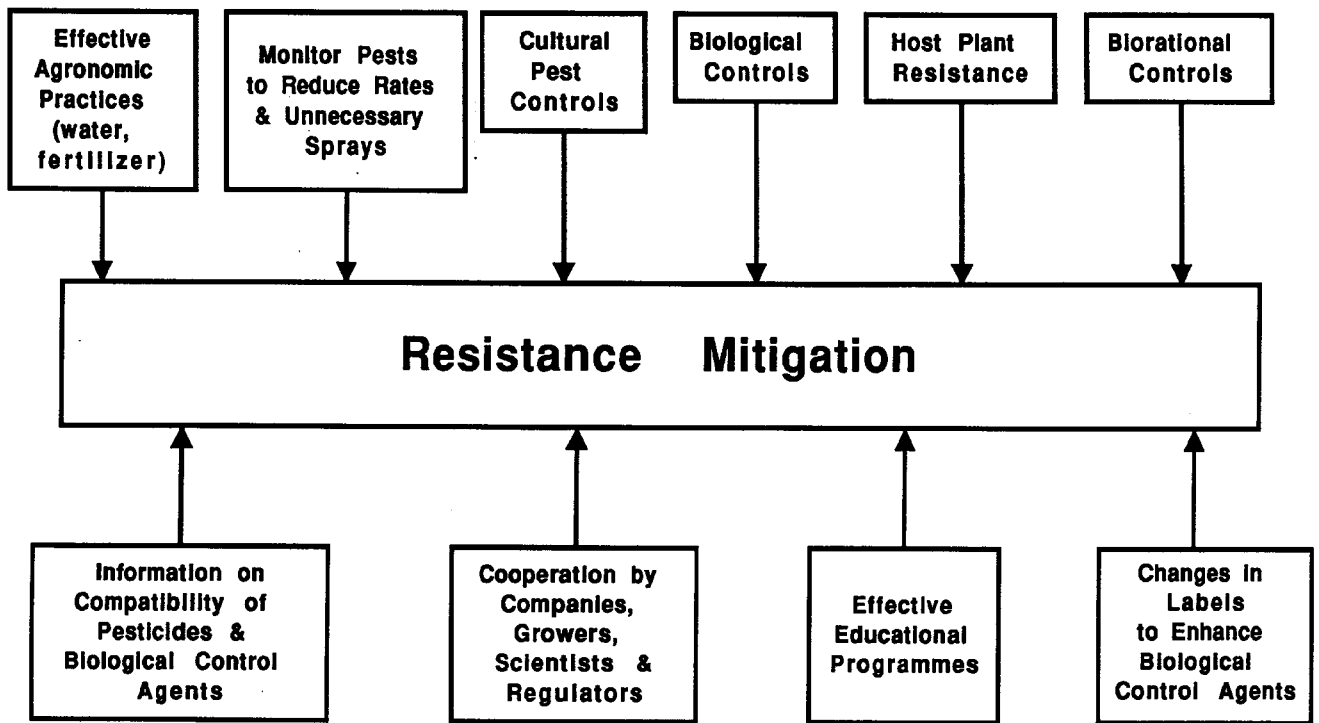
Effective Agronomic Practices (water, fertilizer)

Monitor Pests to Reduce Rates & Unnecessary Sprays

Cultural Pest Controls

Biological Controls

Host Plant Resistance

Biorational Controls

Resistance Mitigation

Information on Compatibility of Pesticides & Biological Control Agents

Cooperation by Companies, Growers, Scientists & Regulators

Effective Educational Programmes

Changes in Labels to Enhance Biological Control Agents